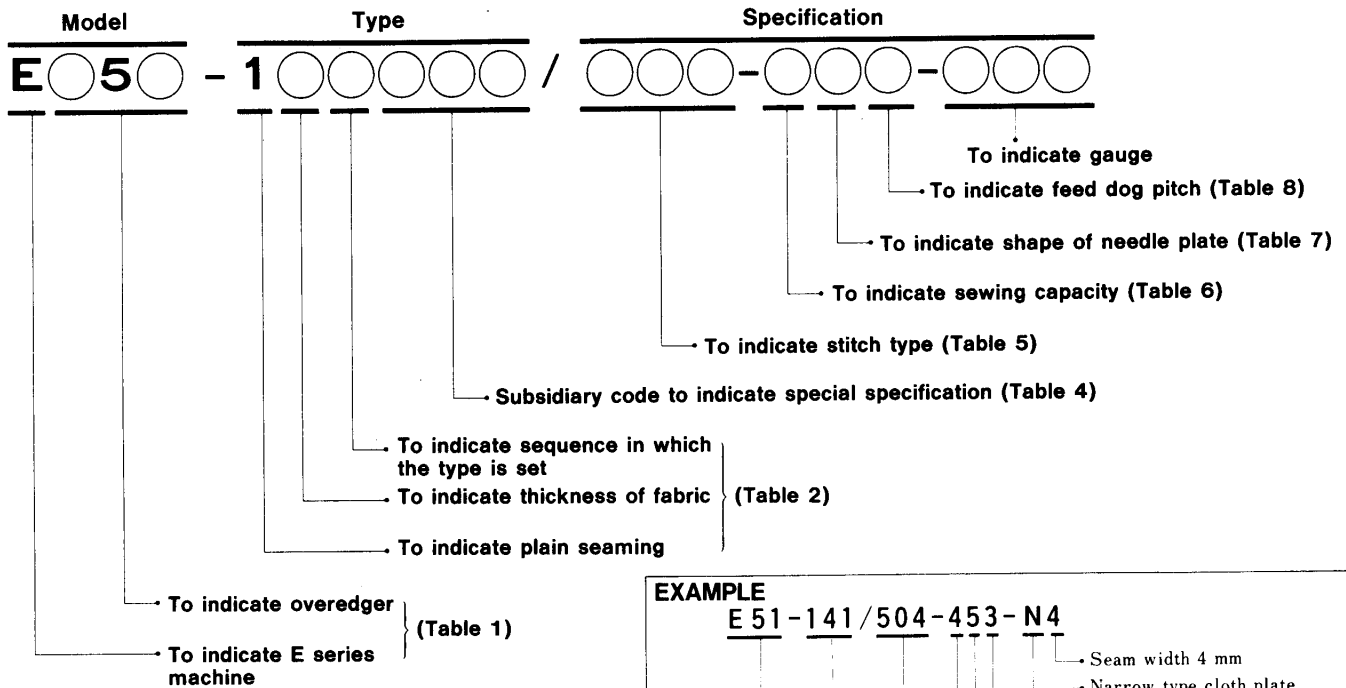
Model

Type

Specification

E○5○ - 1○○○○ / ○○○-○○○-○○○

To indicate gauge

To indicate feed dog pitch (Table 8)

To indicate shape of needle plate (Table 7)

To indicate sewing capacity (Table 6)

To indicate stitch type (Table 5)

Subsidiary code to indicate special specification (Table 4)

To indicate sequence in which the type is set

To indicate thickness of fabric

To indicate plain seaming

(Table 2)

To indicate overedger

To indicate E series machine

(Table 1)

EXAMPLE

E51-141/504-453-N4

Seam width 4 mm

Narrow type cloth plate